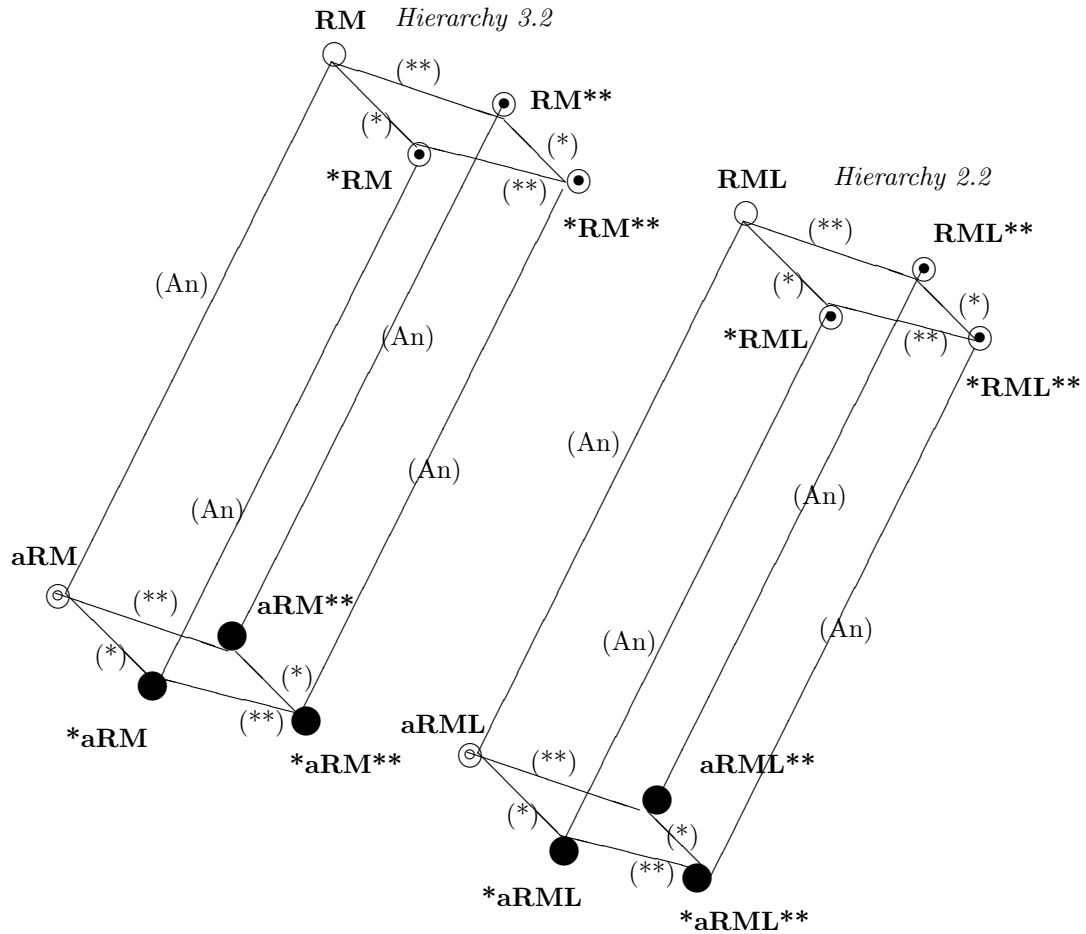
RM *Hierarchy 3.2*

(**)

RM**

(*)

(*)

*RM

(**)

*RM**

RML *Hierarchy 2.2*

(**)

RML**

(*)

(*)

*RML

(**)

*RML**

(An)

(An)

(An)

(An)

(An)

(An)

(An)

(An)

aRM

(**)

aRM**

(*)

(*)

(**)

*aRM

*aRM**

aRML

(**)

aRML**

(*)

(*)

(**)

*aRML

*aRML**